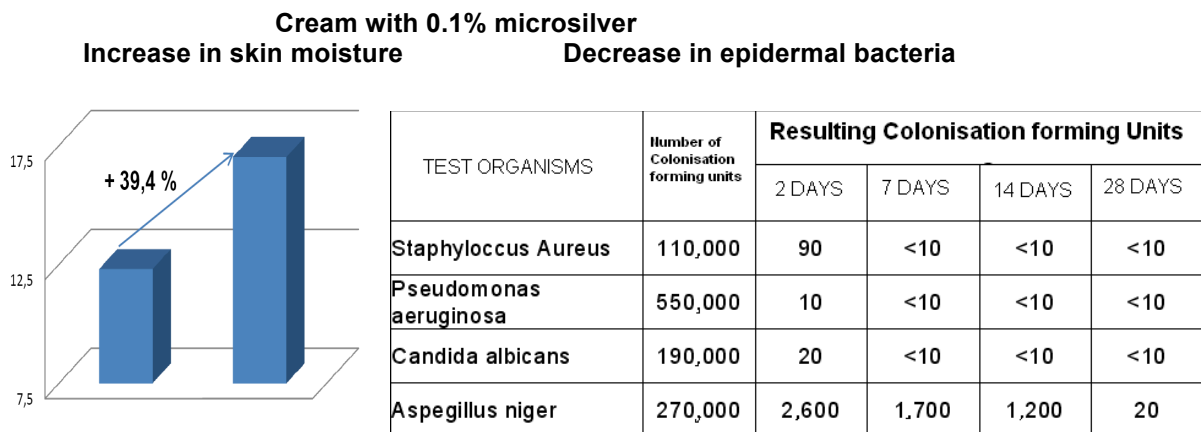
Cream with 0.1% microsilver

Increase in skin moisture

Decrease in epidermal bacteria

17,5

12,5

7,5

+ 39,4 %

| TEST ORGANISMS | Number of Colonisation forming units | Resulting Colonisation forming Units 2 DAYS | 7 DAYS | 14 DAYS | 28 DAYS |
|---|---|---|---|---|---|
| Staphyloccus Aureus | 110,000 | 90 | <10 | <10 | <10 |
| Pseudomonas aeruginosa | 550,000 | 10 | <10 | <10 | <10 |
| Candida albicans | 190,000 | 20 | <10 | <10 | <10 |
| Aspegillus niger | 270,000 | 2,600 | 1,700 | 1,200 | 20 |